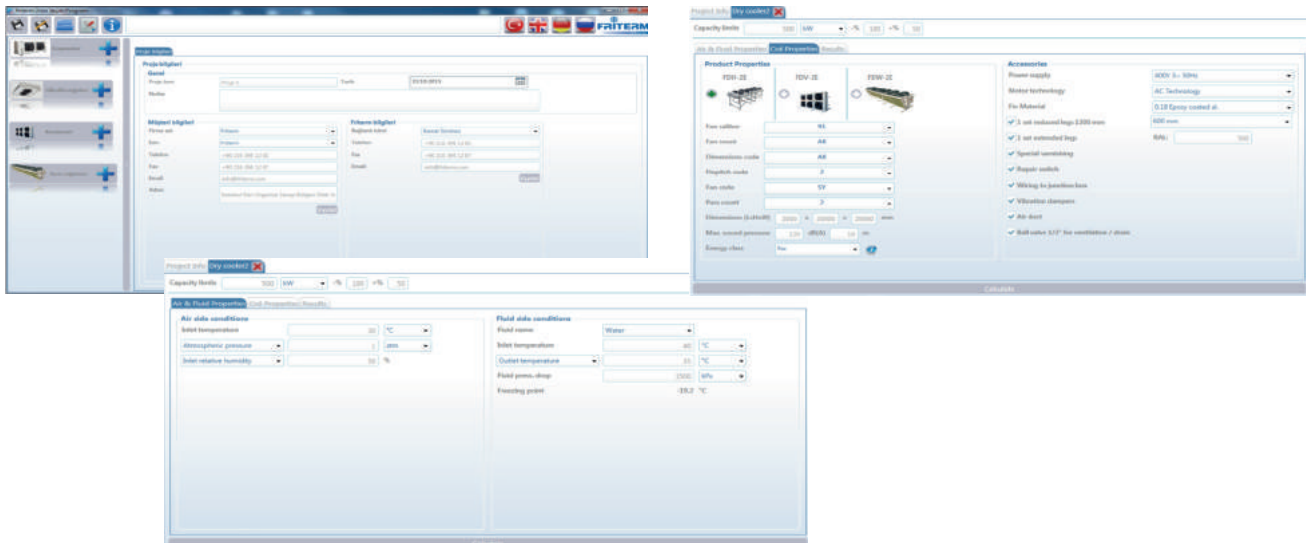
FRITERM

Proje bilgileri

Proje bilgileri
Genel
Proje ismi
Tarih
Notlar

Müşteri bilgileri
Firma adı
İsim
Telefon
Fax
Email
Adres

Friterm bilgileri
Bağlantı kişisi
Telefon
Fax
Email

Project Info | Dry cooler2

Capacity limits 500 kW -% 100 +% 50

Air & Fluid Properties | Coil Properties | Results

Product Properties
FDV-2E
FDV-2E
FDW-2E

Fan calibre 91
Fan count A4
Dimensions code A4
Fingiltch code 3
Fan style 5Y
Pass count 3
Dimensions (LxHxW) mm
Max. sound pressure dB(A) m
Energy class

Accessories
Power supply 400V 3~ 50Hz
Motor technology AC Technology
Fin Material 0.10 Epoxy coated al.
1 set reduced legs 1300 mm 600 mm
1 set extended legs
Special varnishing
Repair switch
Wiring to junction box
Vibration dampers
Air duct
Ball valve 1/2" for ventilation / drain

Calculate

Project Info | Dry cooler2

Capacity limits 500 kW -% 100 +% 50

Air & Fluid Properties | Coil Properties | Results

Air side conditions
Inlet temperature 35 °C
Atmospheric pressure 1 atm
Inlet relative humidity 50 %

Fluid side conditions
Fluid name Water
Inlet temperature 40 °C
Outlet temperature 35 °C
Fluid press.drop 1500 kPa
Freezing point -19,2 °C